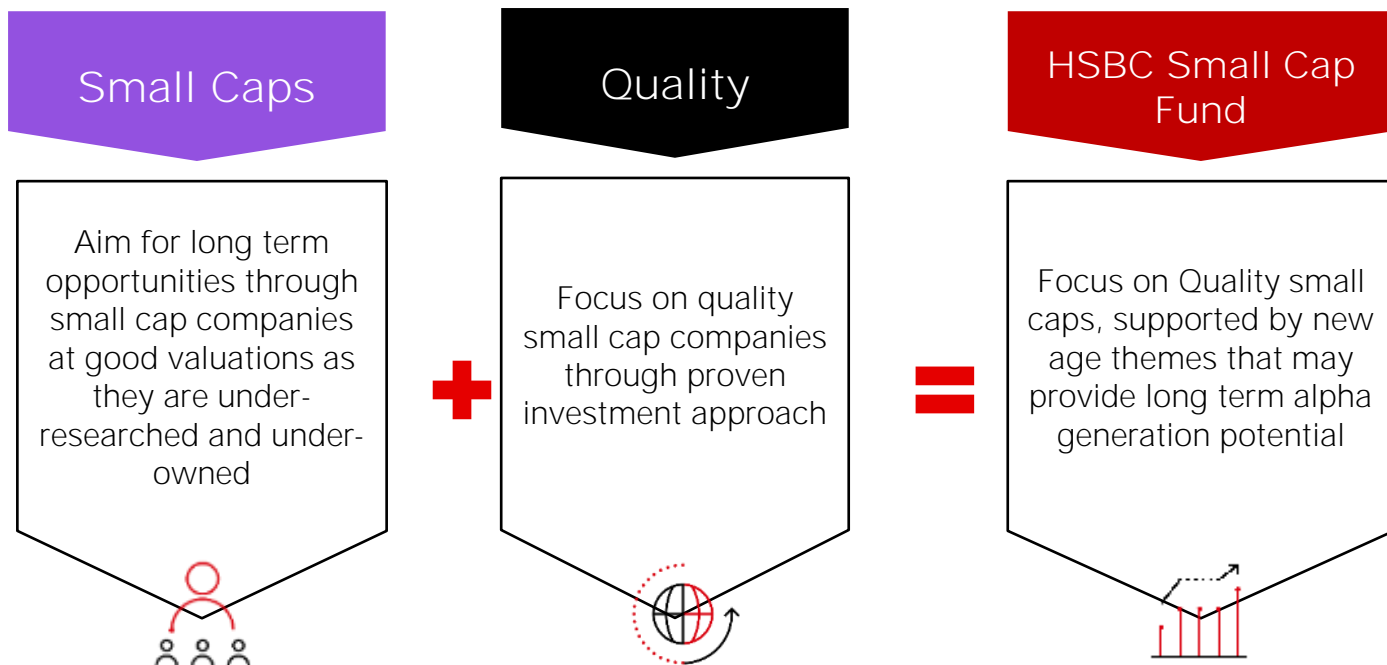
Small Caps

Aim for long term opportunities through small cap companies at good valuations as they are under-researched and under-owned

Quality

Focus on quality small cap companies through proven investment approach

HSBC Small Cap Fund

Focus on Quality small caps, supported by new age themes that may provide long term alpha generation potential